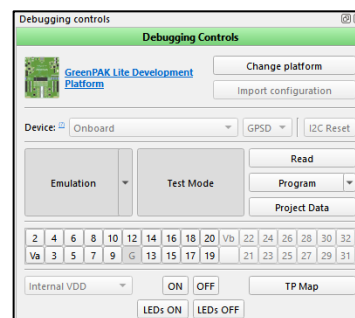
Debugging controls

Debugging Controls

GreenPAK Lite Development Platform

Change platform

Import configuration

Device: Onboard

GPSD

I2C Reset

Emulation

Test Mode

Read

Program

Project Data

| 2 | 4 | 6 | 8 | 10 | 12 | 14 | 16 | 18 | 20 | Vb | 22 | 24 | 26 | 28 | 30 | 32 |
|---|---|---|---|---|---|---|---|---|---|---|---|---|---|---|---|---|
| Va | 3 | 5 | 7 | 9 | G | 13 | 15 | 17 | 19 | | 21 | 23 | 25 | 27 | 29 | 31 |

Internal VDD

ON

OFF

TP Map

LEDs ON

LEDs OFF